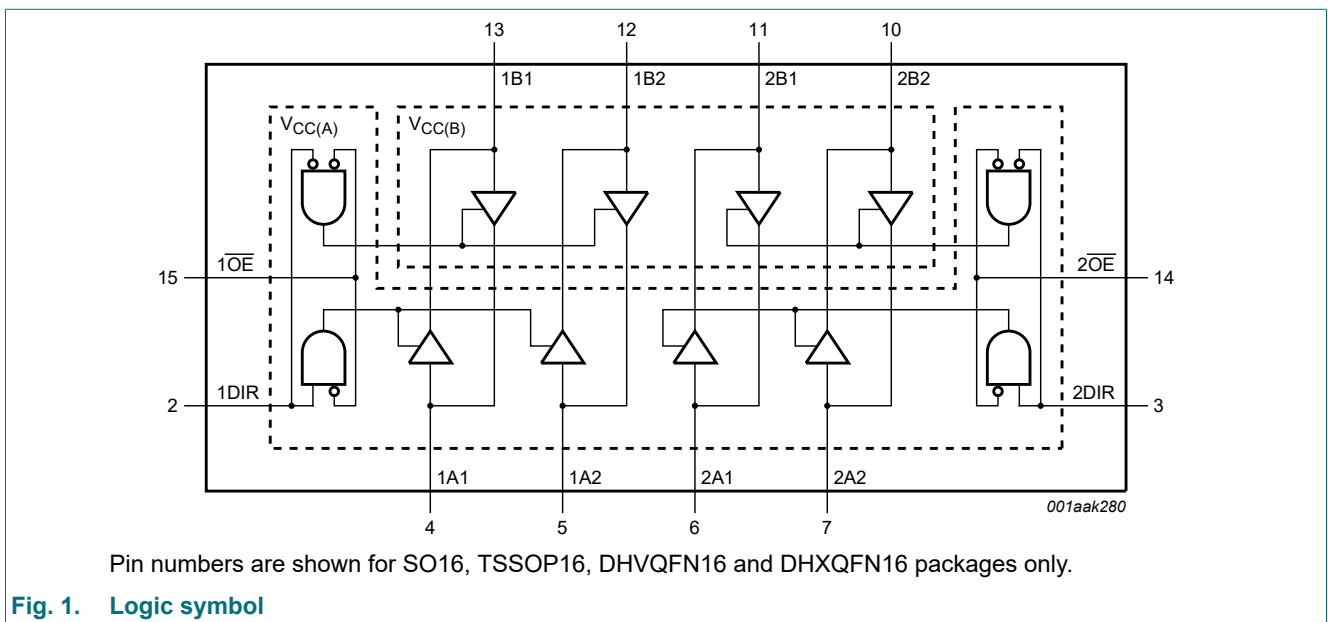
13 12 11 10

1B1 1B2 2B1 2B2

$V_{CC(A)}$

$V_{CC(B)}$

15 $1\overline{OE}$

$2\overline{OE}$ 14

2 1DIR

2DIR 3

1A1 1A2 2A1 2A2

4 5 6 7

001aak280

Pin numbers are shown for SO16, TSSOP16, DHVQFN16 and DHXQFN16 packages only.

Fig. 1. Logic symbol